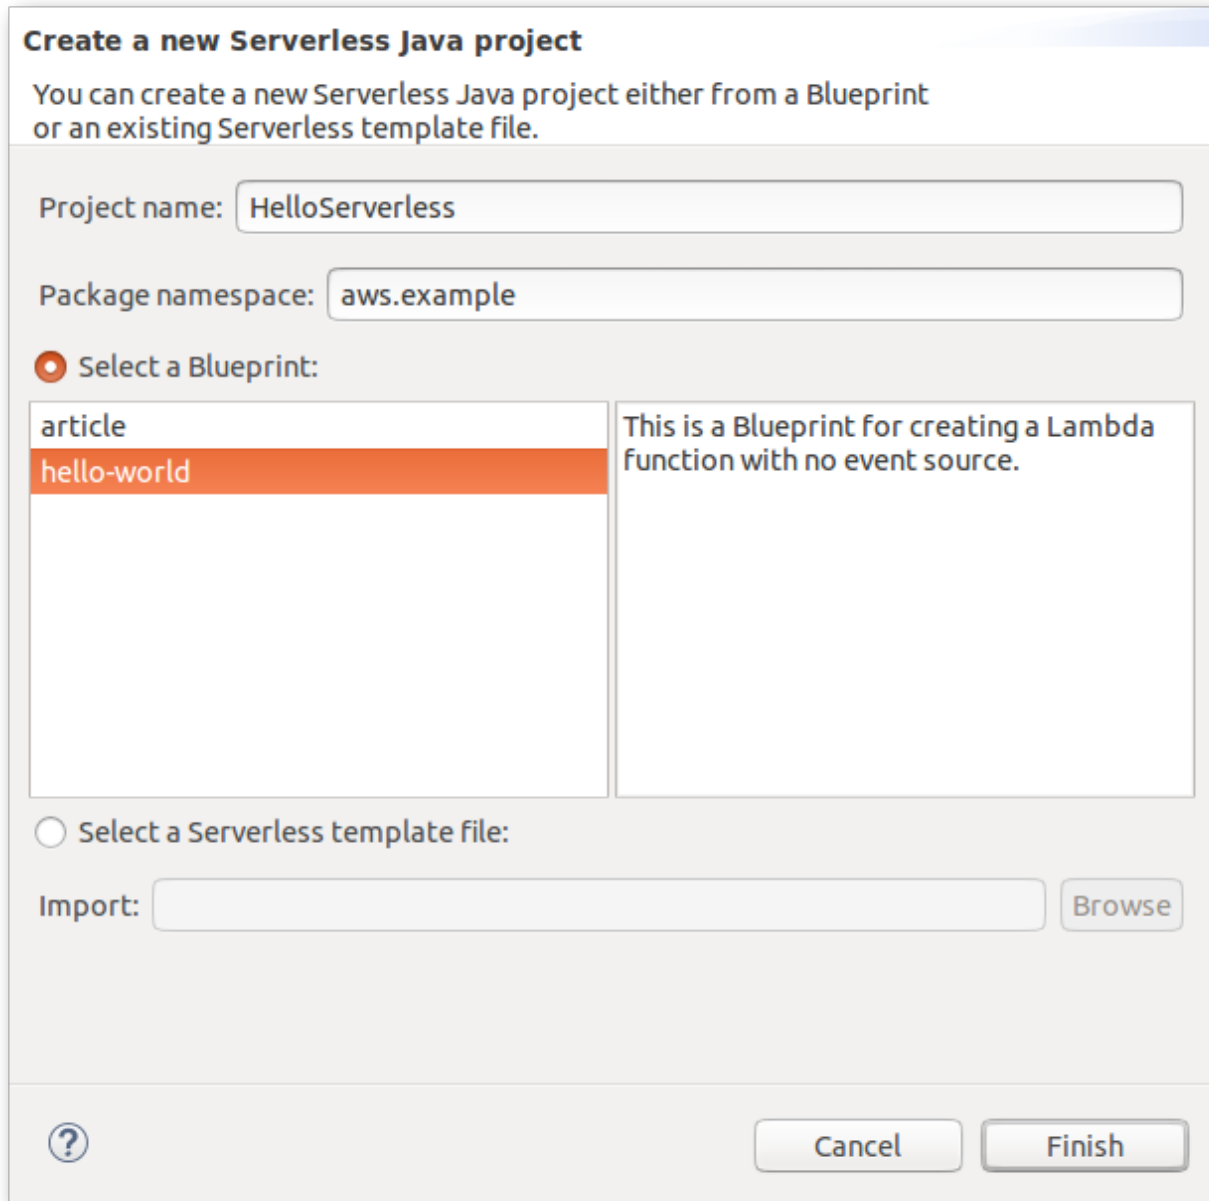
Create a new Serverless Java project

You can create a new Serverless Java project either from a Blueprint or an existing Serverless template file.

Project name: HelloServerless

Package namespace: aws.example

Select a Blueprint:

article
hello-world

This is a Blueprint for creating a Lambda function with no event source.

Select a Serverless template file:

Import:

Browse

?

Cancel

Finish